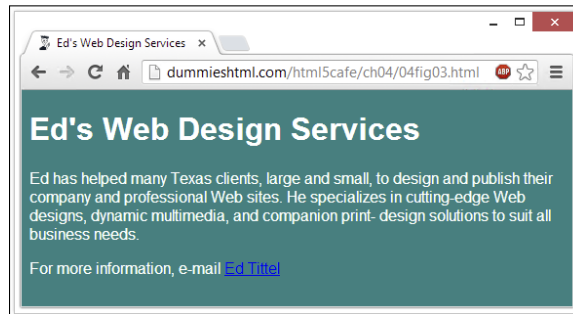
Ed's Web Design Services ×

dummieshtml.com/html5cafe/ch04/04fig03.html

ABP

# Ed's Web Design Services

Ed has helped many Texas clients, large and small, to design and publish their company and professional Web sites. He specializes in cutting-edge Web designs, dynamic multimedia, and companion print- design solutions to suit all business needs.

For more information, e-mail Ed Tittel